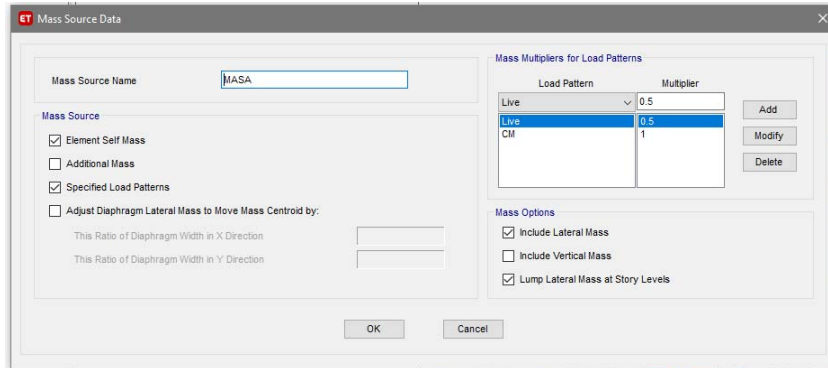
ET Mass Source Data

Mass Source Name MASA

Mass Source

☑ Element Self Mass

☐ Additional Mass

☑ Specified Load Patterns

☐ Adjust Diaphragm Lateral Mass to Move Mass Centroid by:

This Ratio of Diaphragm Width in X Direction

This Ratio of Diaphragm Width in Y Direction

Mass Multipliers for Load Patterns

| Load Pattern | Multiplier |
|---|---|
| Live | 0.5 |
| Live | 0.5 |
| CM | 1 |

Add

Modify

Delete

Mass Options

☑ Include Lateral Mass

☐ Include Vertical Mass

☑ Lump Lateral Mass at Story Levels

OK

Cancel